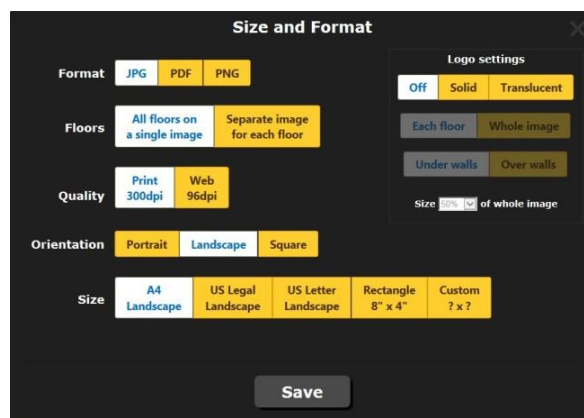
Size and Format

Format JPG PDF PNG

Floors All floors on a single image | Separate image for each floor

Quality Print 300dpi | Web 96dpi

Orientation Portrait | Landscape | Square

Size A4 Landscape | US Legal Landscape | US Letter Landscape | Rectangle 8" x 4" | Custom ? x ?

Logo settings

Off | Solid | Translucent

Each floor | Whole image

Under walls | Over walls

Size 60% of whole image

Save